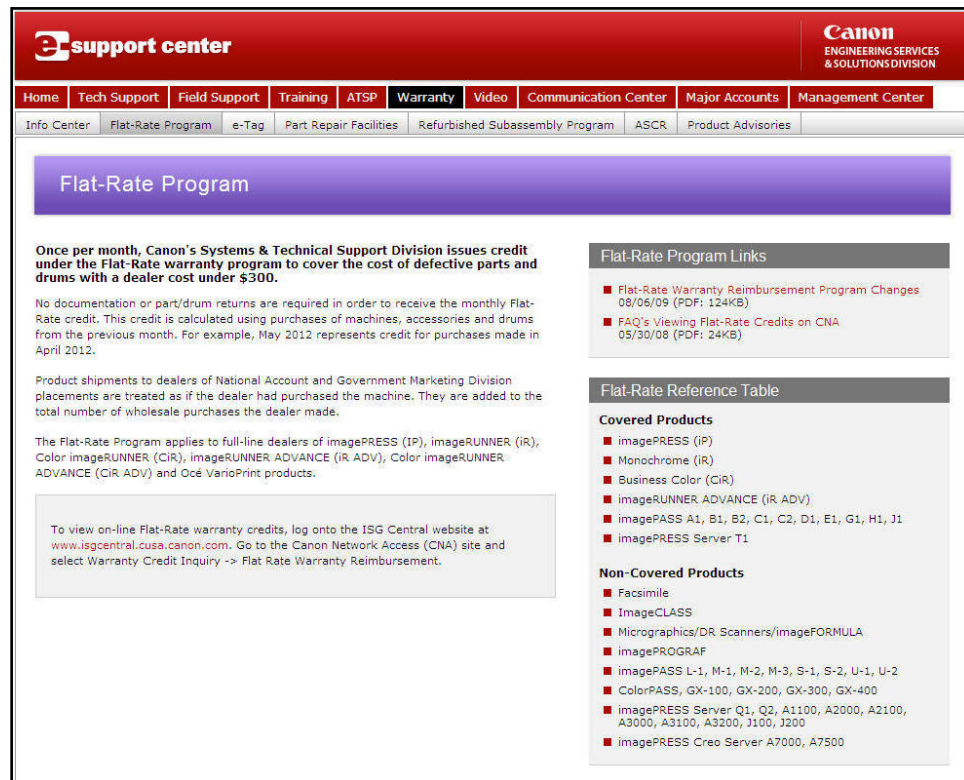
e-support center

Canon
ENGINEERING SERVICES & SOLUTIONS DIVISION

Home | Tech Support | Field Support | Training | ATSP | Warranty | Video | Communication Center | Major Accounts | Management Center

Info Center | Flat-Rate Program | e-Tag | Part Repair Facilities | Refurbished Subassembly Program | ASCR | Product Advisories

Flat-Rate Program

Once per month, Canon's Systems & Technical Support Division issues credit under the Flat-Rate warranty program to cover the cost of defective parts and drums with a dealer cost under $300.

No documentation or part/drum returns are required in order to receive the monthly Flat-Rate credit. This credit is calculated using purchases of machines, accessories and drums from the previous month. For example, May 2012 represents credit for purchases made in April 2012.

Product shipments to dealers of National Account and Government Marketing Division placements are treated as if the dealer had purchased the machine. They are added to the total number of wholesale purchases the dealer made.

The Flat-Rate Program applies to full-line dealers of imagePRESS (IP), imageRUNNER (iR), Color imageRUNNER (CiR), imageRUNNER ADVANCE (iR ADV), Color imageRUNNER ADVANCE (CiR ADV) and Océ VarioPrint products.

To view on-line Flat-Rate warranty credits, log onto the ISG Central website at www.isgcentral.cusa.canon.com. Go to the Canon Network Access (CNA) site and select Warranty Credit Inquiry -> Flat Rate Warranty Reimbursement.

Flat-Rate Program Links

Flat-Rate Warranty Reimbursement Program Changes 08/06/09 (PDF: 124KB)

FAQ's Viewing Flat-Rate Credits on CNA 05/30/08 (PDF: 24KB)

Flat-Rate Reference Table

Covered Products
imagePRESS (iP)
Monochrome (iR)
Business Color (CiR)
imageRUNNER ADVANCE (iR ADV)
imagePASS A1, B1, B2, C1, C2, D1, E1, G1, H1, J1
imagePRESS Server T1

Non-Covered Products
Facsimile
ImageCLASS
Micrographics/DR Scanners/imageFORMULA
imagePROGRAF
imagePASS L-1, M-1, M-2, M-3, S-1, S-2, U-1, U-2
ColorPASS, GX-100, GX-200, GX-300, GX-400
imagePRESS Server Q1, Q2, A1100, A2000, A2100, A3000, A3100, A3200, J100, J200
imagePRESS Creo Server A7000, A7500